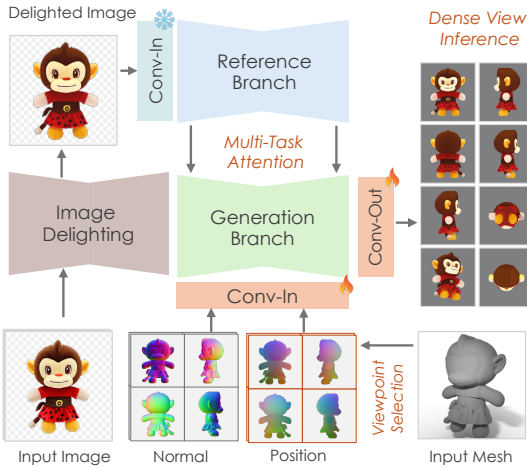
Delighted Image

Conv-In

Reference Branch

Dense View Inference

Multi-Task Attention

Image Delighting

Generation Branch

Conv-Out

Conv-In

Viewpoint Selection

Input Image

Normal

Position

Input Mesh